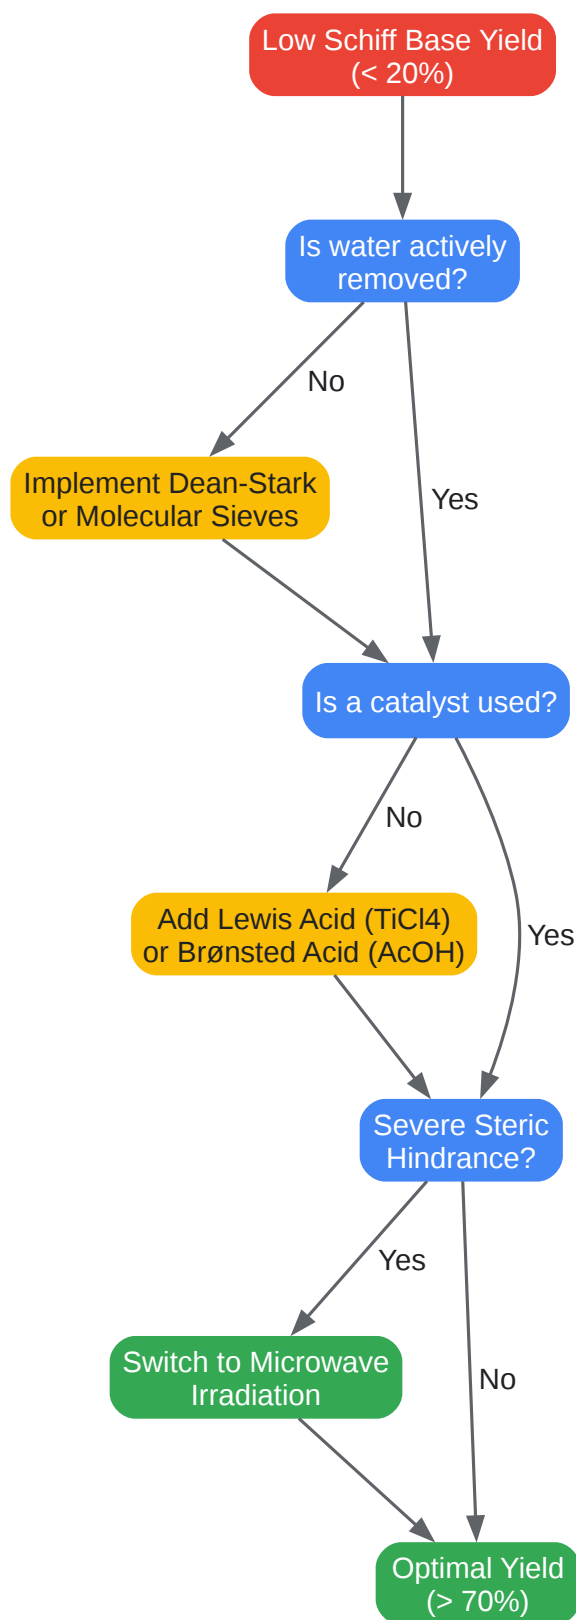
Low Schiff Base Yield (< 20%)

Is water actively removed?

No

Implement Dean-Stark or Molecular Sieves

Yes

Is a catalyst used?

No

Add Lewis Acid (TiCl4) or Brønsted Acid (AcOH)

Yes

Severe Steric Hindrance?

Yes

Switch to Microwave Irradiation

No

Optimal Yield (> 70%)